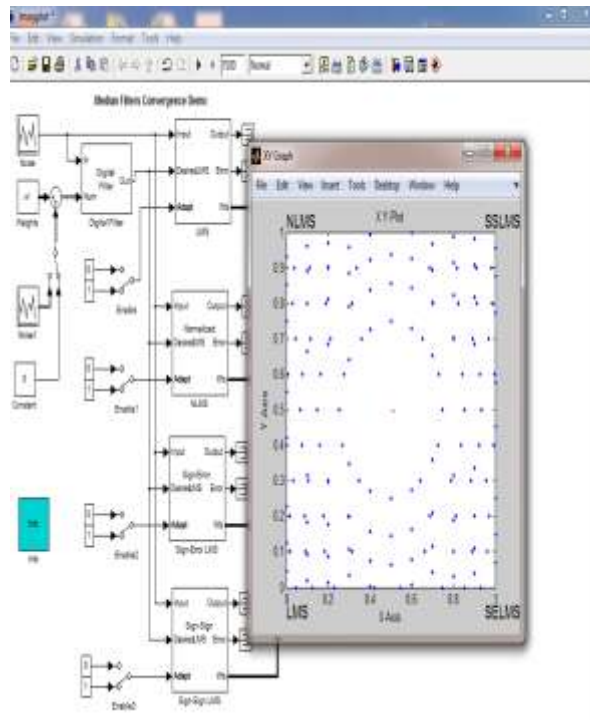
File Edit View Simulation Format Tools Help

Median Filters Convergence Demo

Noise

Digital Filter

Digital Filter

Weights

Noise1

Constant

Input Output
Desired
Adapt Wts

LMS

Enable

Normalized
Input Output
Desired
Adapt Wts

NLMS

Enable1

Sign-Error
Input Output
Desired
Adapt Wts

Sign-Error LMS

Enable2

Sign-Sign
Input Output
Desired
Adapt Wts

Sign-Sign LMS

Enable3

Help

XY Graph

File Edit View Insert Tools Desktop Window Help

NLMS

X Y Plot

SSLMS

Y Axis

0.9

0.8

0.7

0.6

0.5

0.4

0.3

0.2

0.1

0

0.2

0.4

0.6

0.8

1

X Axis

LMS

SELMS